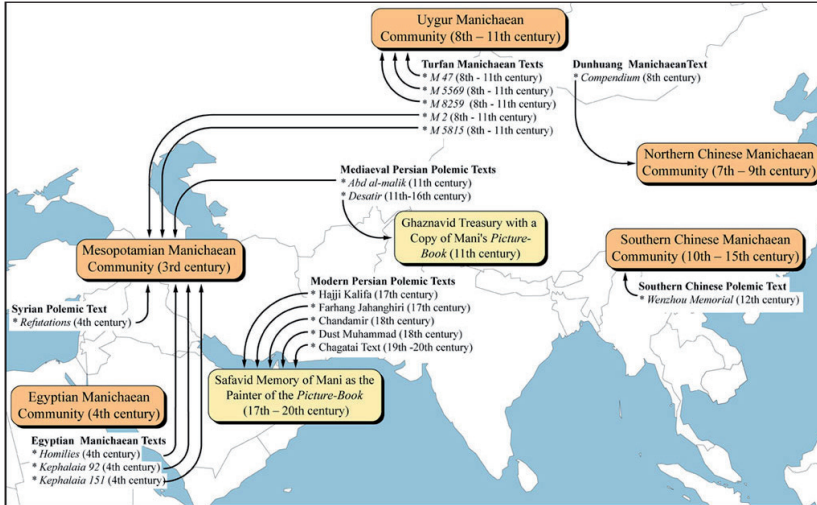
Uygur Manichaean Community (8th – 11th century)

Turfan Manichaean Texts
* M 47 (8th - 11th century)
* M 5569 (8th - 11th century)
* M 8259 (8th - 11th century)
* M 2 (8th - 11th century)
* M 5815 (8th - 11th century)

Dunhuang ManichaeanText
* Compendium (8th century)

Northern Chinese Manichaean Community (7th – 9th century)

Mediaeval Persian Polemic Texts
* Abd al-malik (11th century)
* Desatir (11th-16th century)

Ghaznavid Treasury with a Copy of Mani's Picture-Book (11th century)

Mesopotamian Manichaean Community (3rd century)

Southern Chinese Manichaean Community (10th – 15th century)

Southern Chinese Polemic Text
* Wenzhou Memorial (12th century)

Syrian Polemic Text
* Refutations (4th century)

Modern Persian Polemic Texts
* Hajji Kalifa (17th century)
* Farhang Jahanghiri (17th century)
* Chandamir (18th century)
* Dust Muhammad (18th century)
* Chagatai Text (19th -20th century)

Egyptian Manichaean Community (4th century)

Safavid Memory of Mani as the Painter of the Picture-Book (17th – 20th century)

Egyptian Manichaean Texts
* Homilies (4th century)
* Kephalaia 92 (4th century)
* Kephalaia 151 (4th century)